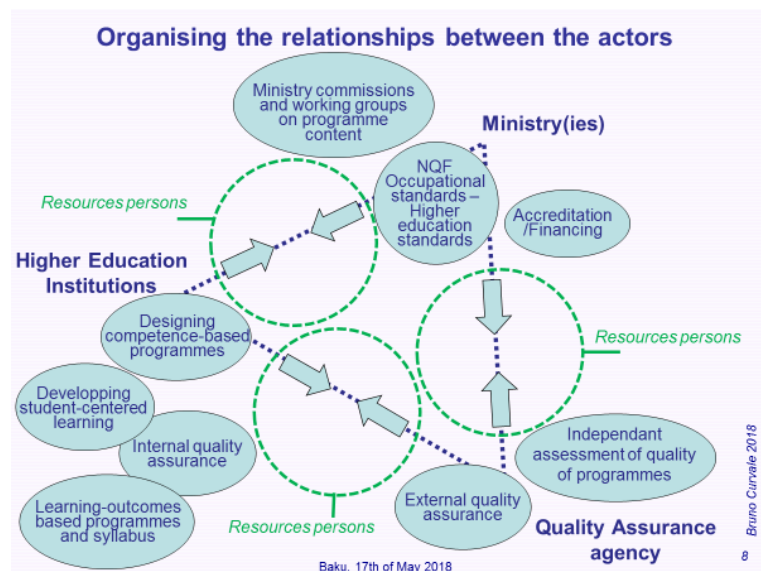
Organising the relationships between the actors

Ministry commissions and working groups on programme content

Ministry(ies)

NQF Occupational standards – Higher education standards

Accreditation /Financing

Resources persons

Higher Education Institutions

Designing competence-based programmes

Resources persons

Developping student-centered learning

Internal quality assurance

Independant assessment of quality of programmes

Learning-outcomes based programmes and syllabus

External quality assurance

Resources persons

Quality Assurance agency

Bruno Curvale 2018

Baku, 17th of May 2018

8